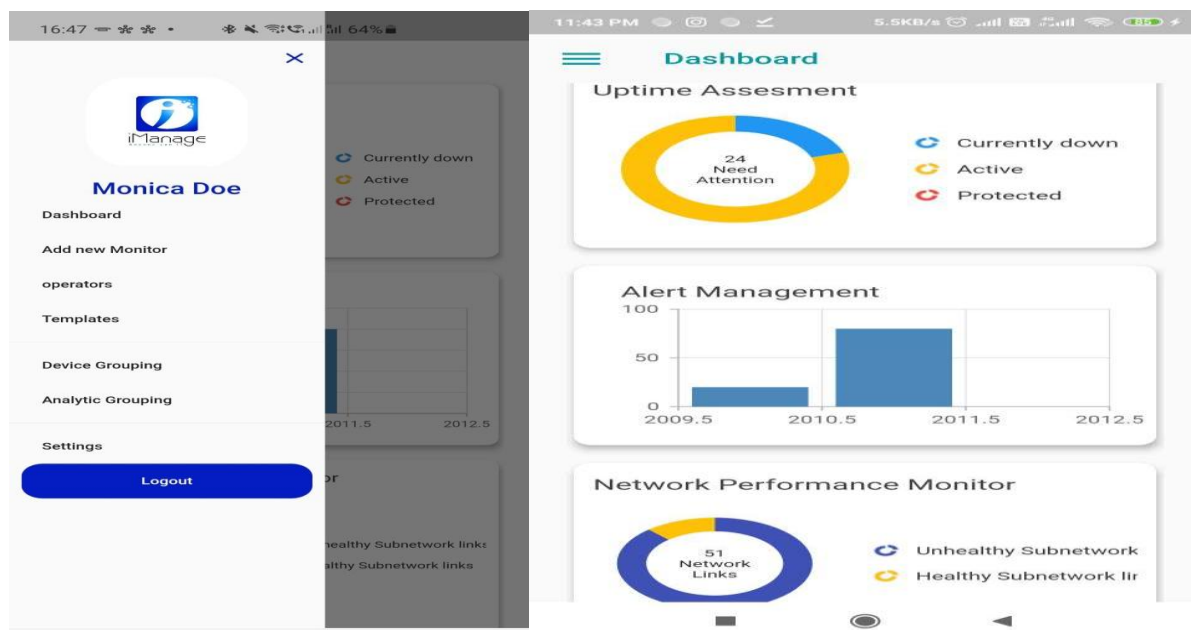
16:47 64%

×

iManage

Monica Doe

Dashboard

Add new Monitor

operators

Templates

Device Grouping

Analytic Grouping

Settings

Logout

Currently down
Active
Protected

2011.5 2012.5

or

ealthy Subnetwork links
althy Subnetwork links

11:43 PM 5.5KB/s

Dashboard

Uptime Assesment

24
Need
Attention

Currently down
Active
Protected

Alert Management

100
50
0
2009.5 2010.5 2011.5 2012.5

Network Performance Monitor

51
Network
Links

Unhealthy Subnetwork
Healthy Subnetwork lir